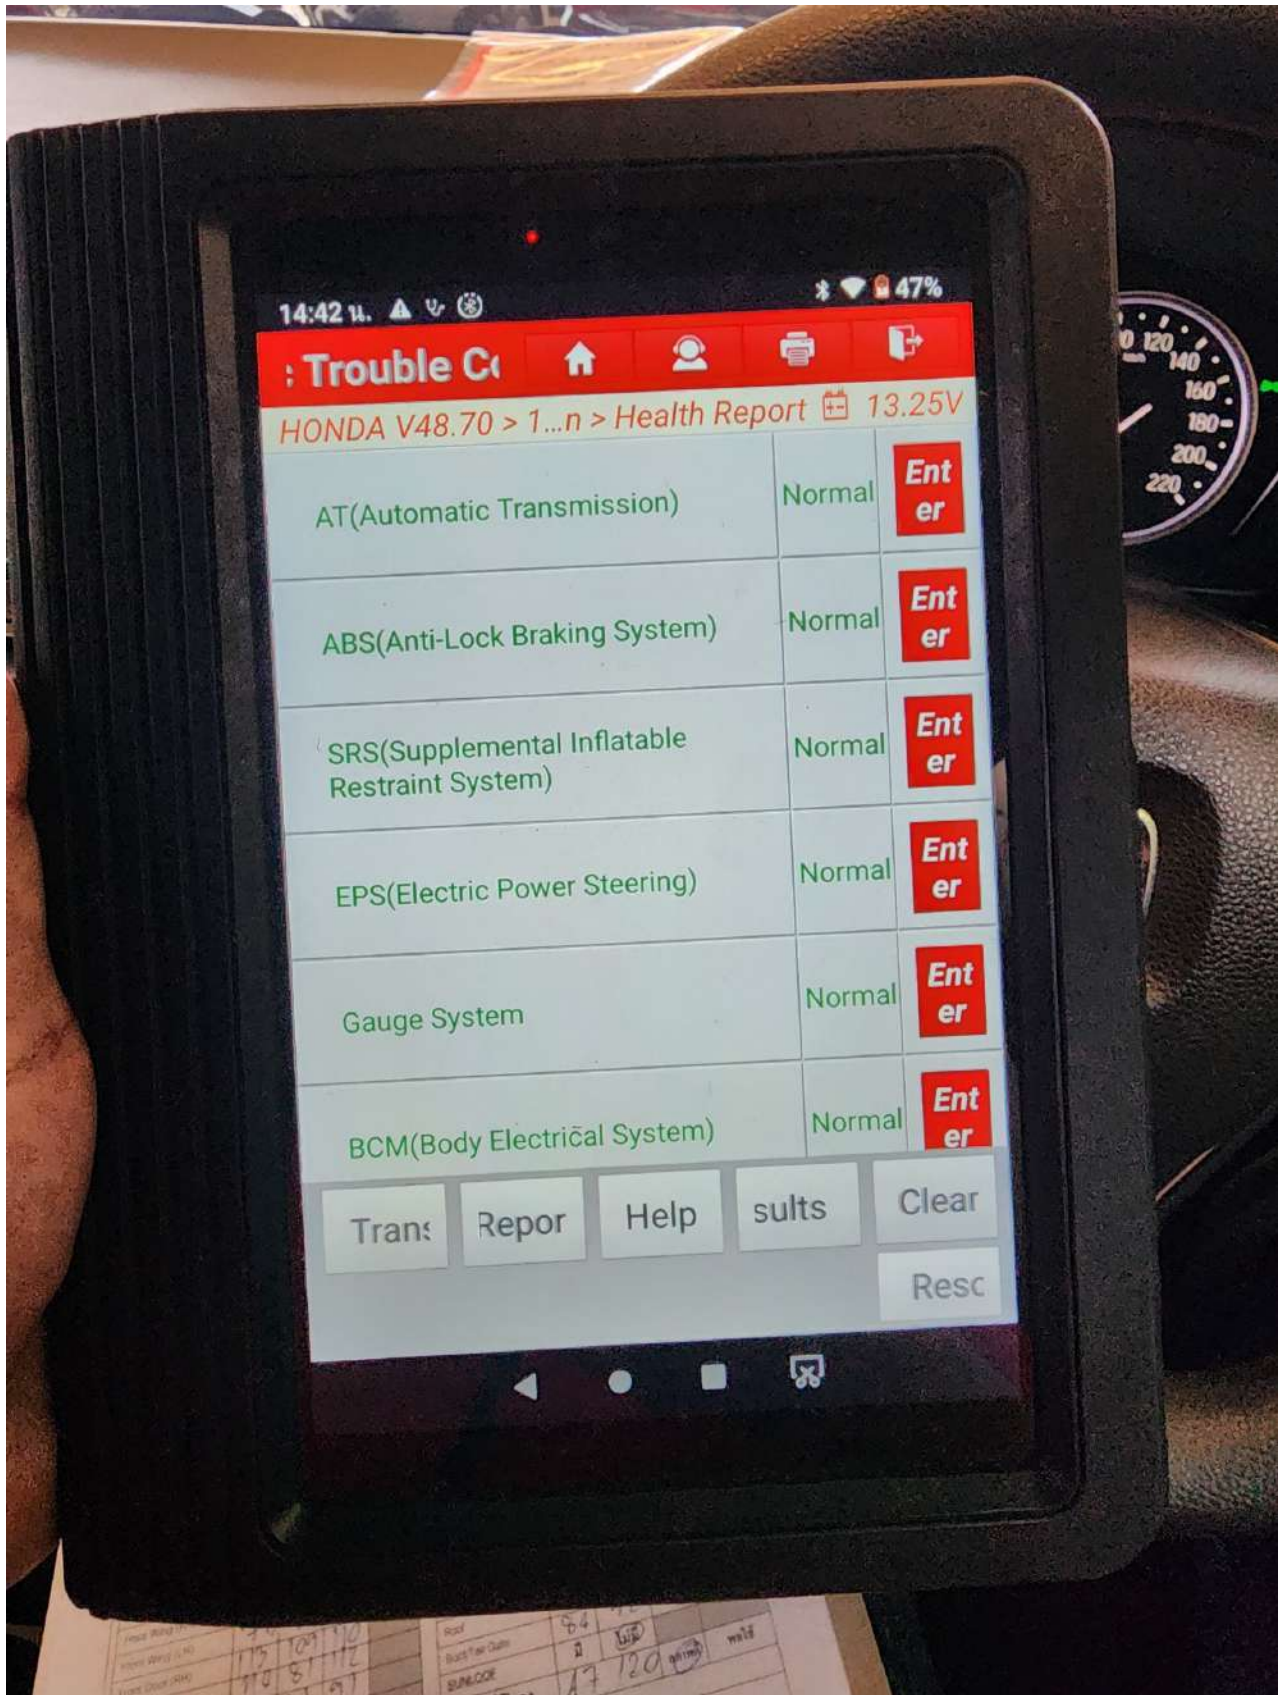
14:42 น. 47%

: Trouble C

HONDA V48.70 > 1...n > Health Report 13.25V

| | | |
|---|---|---|
| AT(Automatic Transmission) | Normal | Enter |
| ABS(Anti-Lock Braking System) | Normal | Enter |
| SRS(Supplemental Inflatable Restraint System) | Normal | Enter |
| EPS(Electric Power Steering) | Normal | Enter |
| Gauge System | Normal | Enter |
| BCM(Body Electrical System) | Normal | Enter |

Trans Repor Help sults Clear

Resc

120 140 160 180 200 220

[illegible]